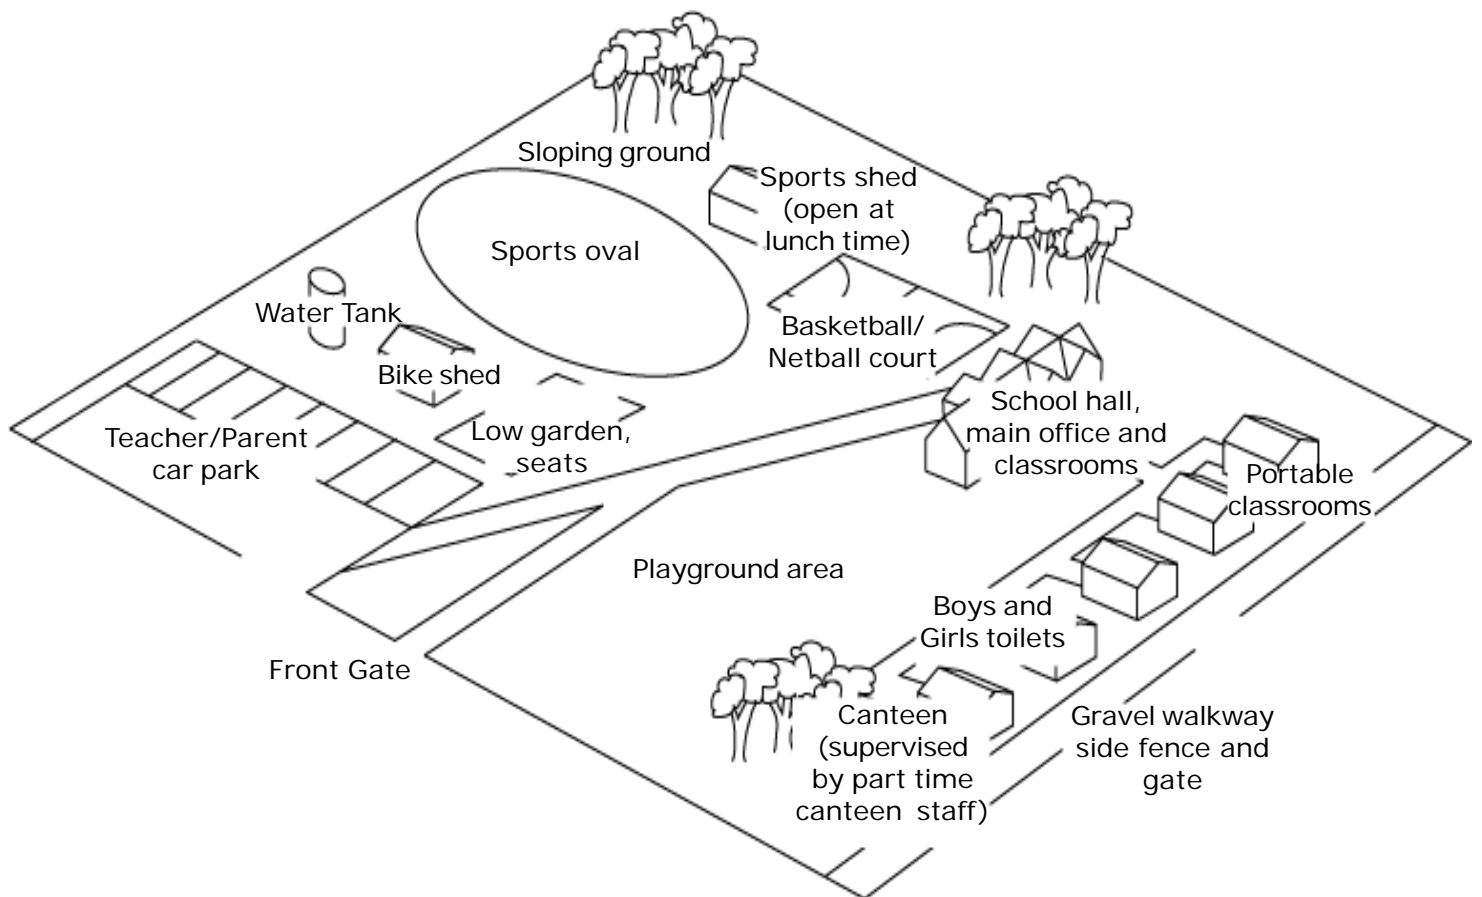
Sloping ground

Sports shed (open at lunch time)

Sports oval

Water Tank

Basketball/ Netball court

Bike shed

Teacher/Parent car park

Low garden, seats

School hall, main office and classrooms

Portable classrooms

Playground area

Boys and Girls toilets

Front Gate

Canteen (supervised by part time canteen staff)

Gravel walkway side fence and gate